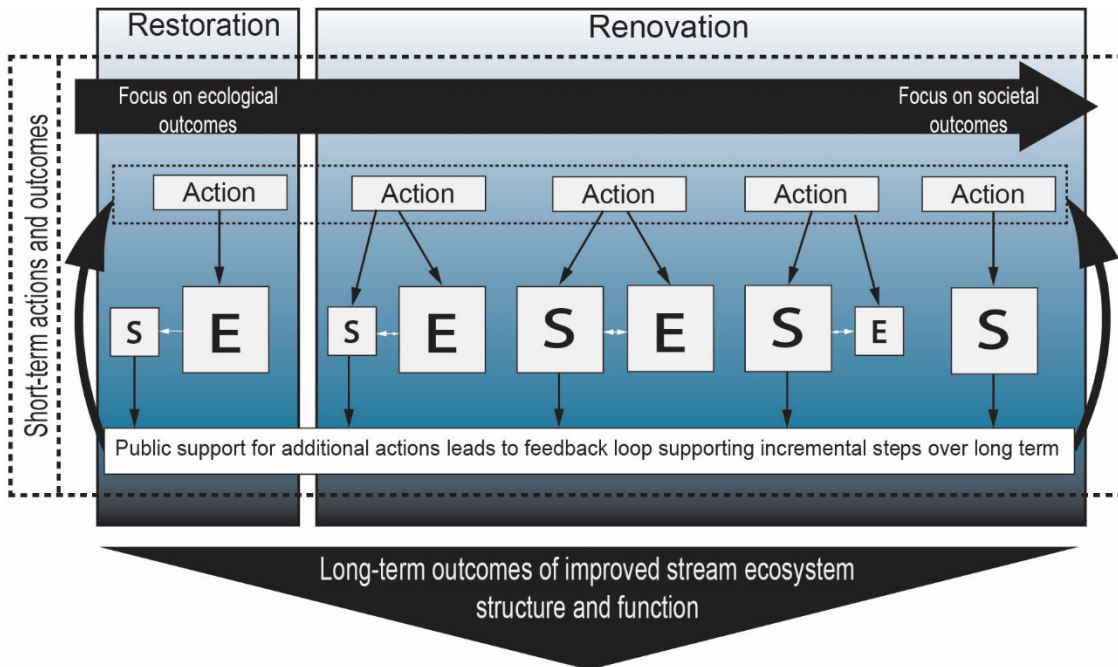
Restoration

Renovation

Short-term actions and outcomes

Focus on ecological outcomes

Focus on societal outcomes

Action

Action

Action

Action

Action

S

E

S

E

S

E

S

E

S

Public support for additional actions leads to feedback loop supporting incremental steps over long term

Long-term outcomes of improved stream ecosystem structure and function